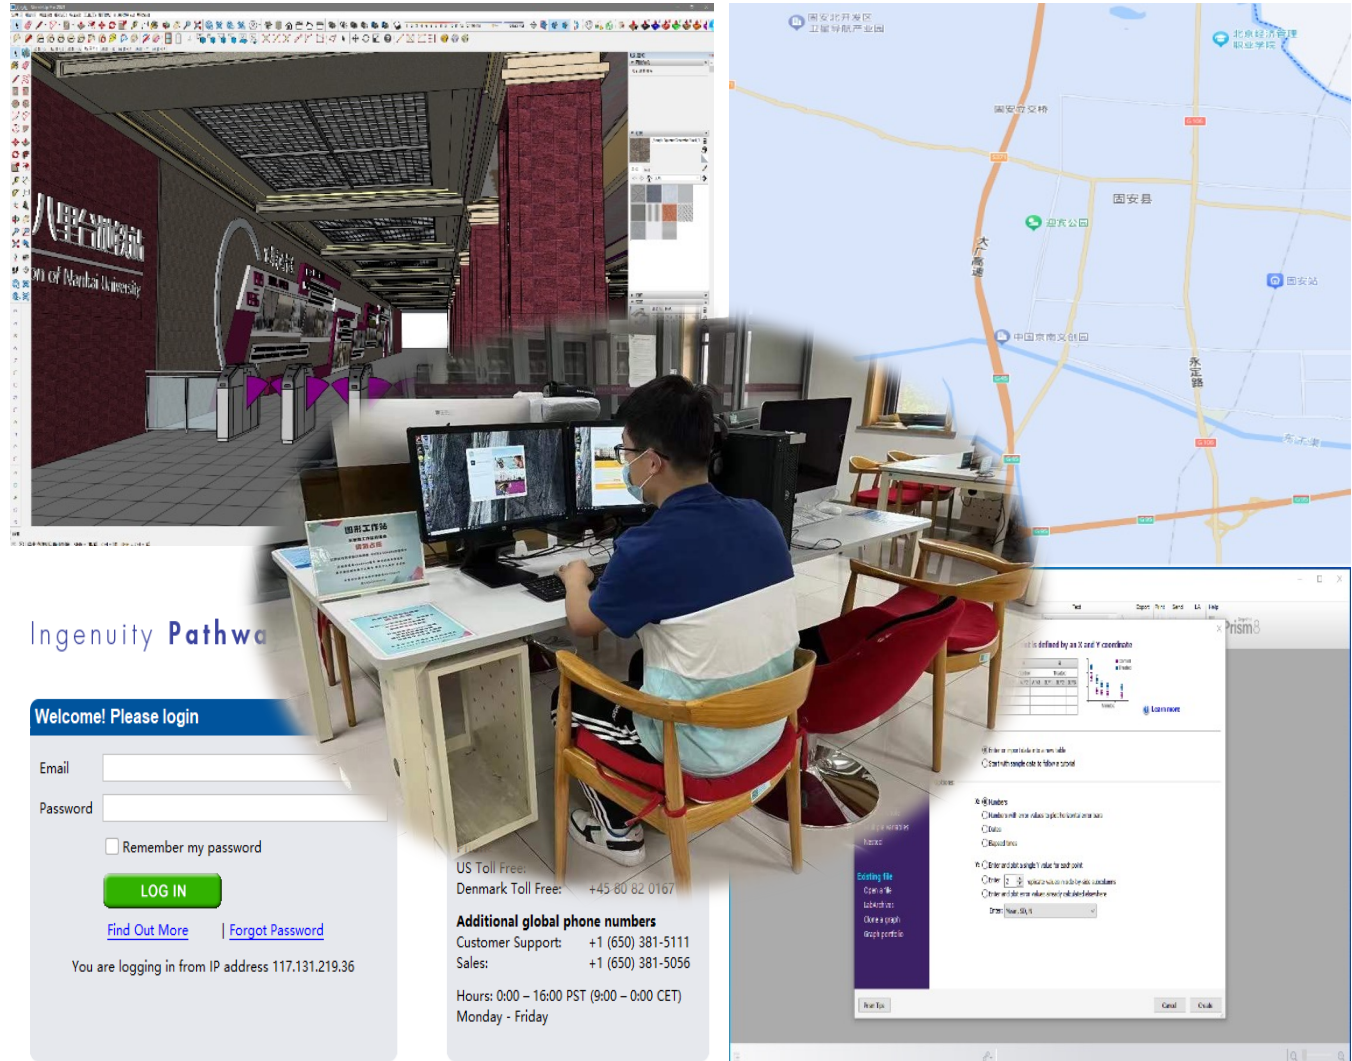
八里台剧场

on of Nankai University

固安北开发区
卫星导航产业园

北京经济管理
职业学院

固安立交桥

固安县

迎宾公园

大广高速

固安站

中国京南文创园

永定路

永定河

图形工作站

Ingenuity Pathwa

Welcome! Please login

Email

Password

Remember my password

LOG IN

Find Out More | Forgot Password

You are logging in from IP address 117.131.219.36

US Toll Free:
Denmark Toll Free: +45 80 82 0167

Additional global phone numbers
Customer Support: +1 (650) 381-5111
Sales: +1 (650) 381-5056

Hours: 0:00 – 16:00 PST (9:00 – 0:00 CET)
Monday - Friday

Prism8

Existing file
Open a file
LabArchives
Clone a graph
Graph portfolio

Learn more

Numbers

Cancel
Create